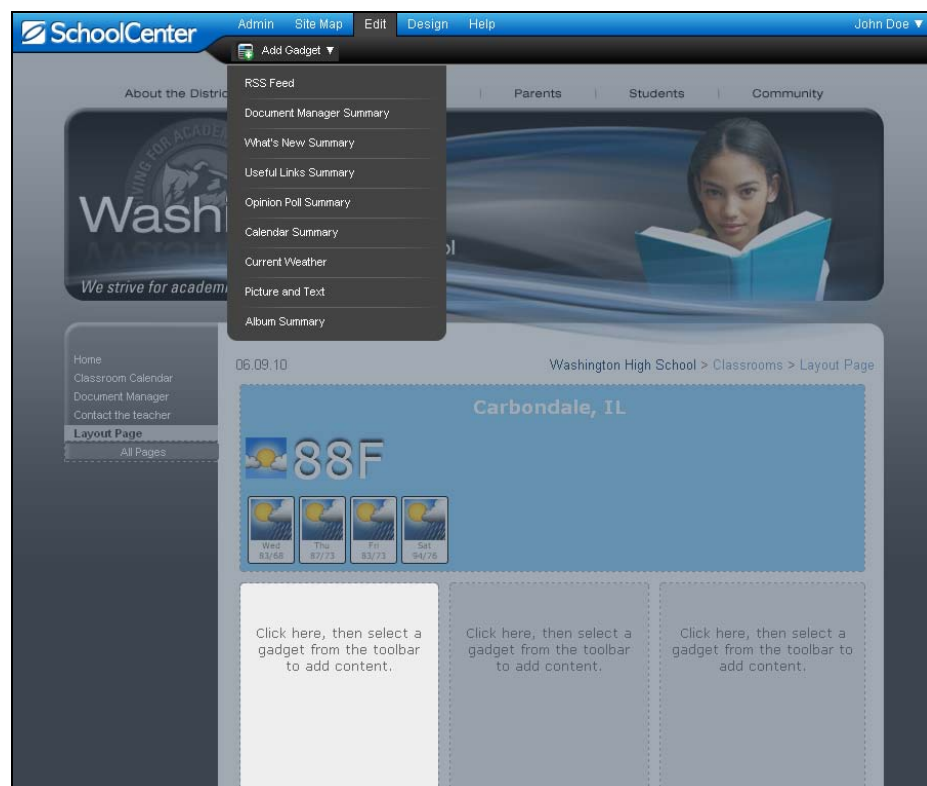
SchoolCenter

Admin Site Map Edit Design Help

John Doe ▼

Add Gadget ▼

RSS Feed
Document Manager Summary
What's New Summary
Useful Links Summary
Opinion Poll Summary
Calendar Summary
Current Weather
Picture and Text
Album Summary

About the Distric

Parents | Students | Community

Wash

ol

We strive for academ

Home
Classroom Calendar
Document Manager
Contact the teacher
Layout Page
All Pages

06.09.10

Washington High School > Classrooms > Layout Page

Carbondale, IL

88F

Wed 83/68
Thu 87/73
Fri 83/73
Sat 94/76

Click here, then select a gadget from the toolbar to add content.

Click here, then select a gadget from the toolbar to add content.

Click here, then select a gadget from the toolbar to add content.